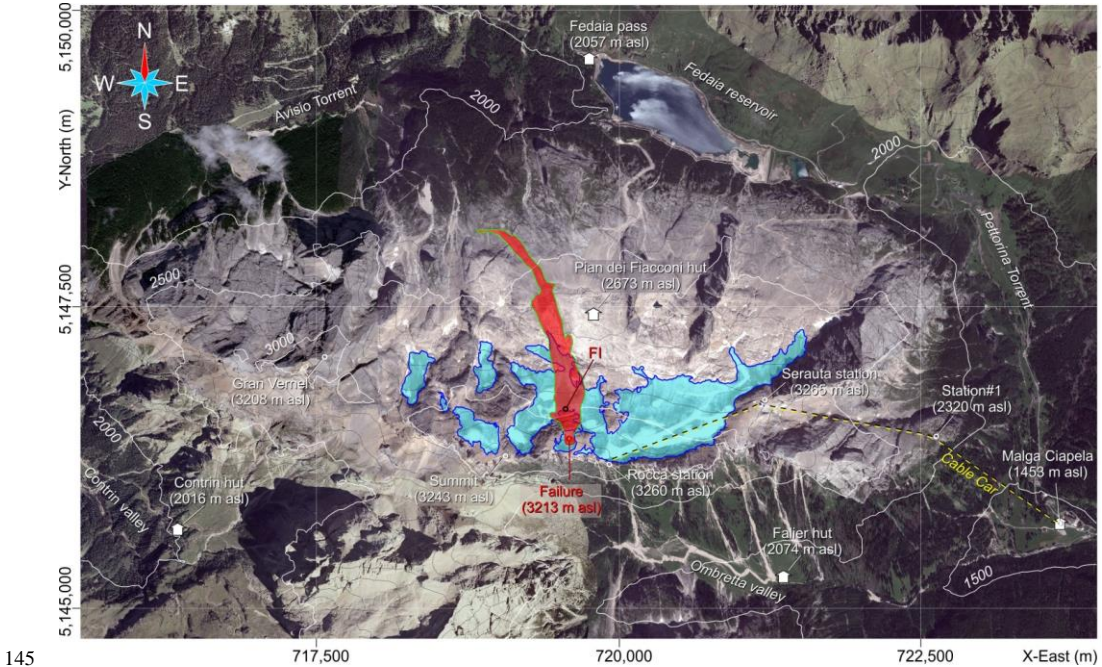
5,150,000
Y-North (m)
5,147,500
5,145,000
N
W
E
S
Fedaia pass
(2057 m asl)
Fedaia reservoir
Avisio Torrent
2000
2000
Pettorina Torrent
2500
Pian dei Fiacconi hut
(2673 m asl)
3000
Gran Vernel
(3208 m asl)
FI
Serauta station
(3266 m asl)
Station#1
(2320 m asl)
2000
Malga Ciapela
(1453 m asl)
Cable Car
Contrin hut
(2016 m asl)
Summit
(3243 m asl)
Rocca station
(3260 m asl)
Failure
(3213 m asl)
Contrin valley
Falier hut
(2074 m asl)
Ombretta valley
1500
145
717,500
720,000
722,500
X-East (m)